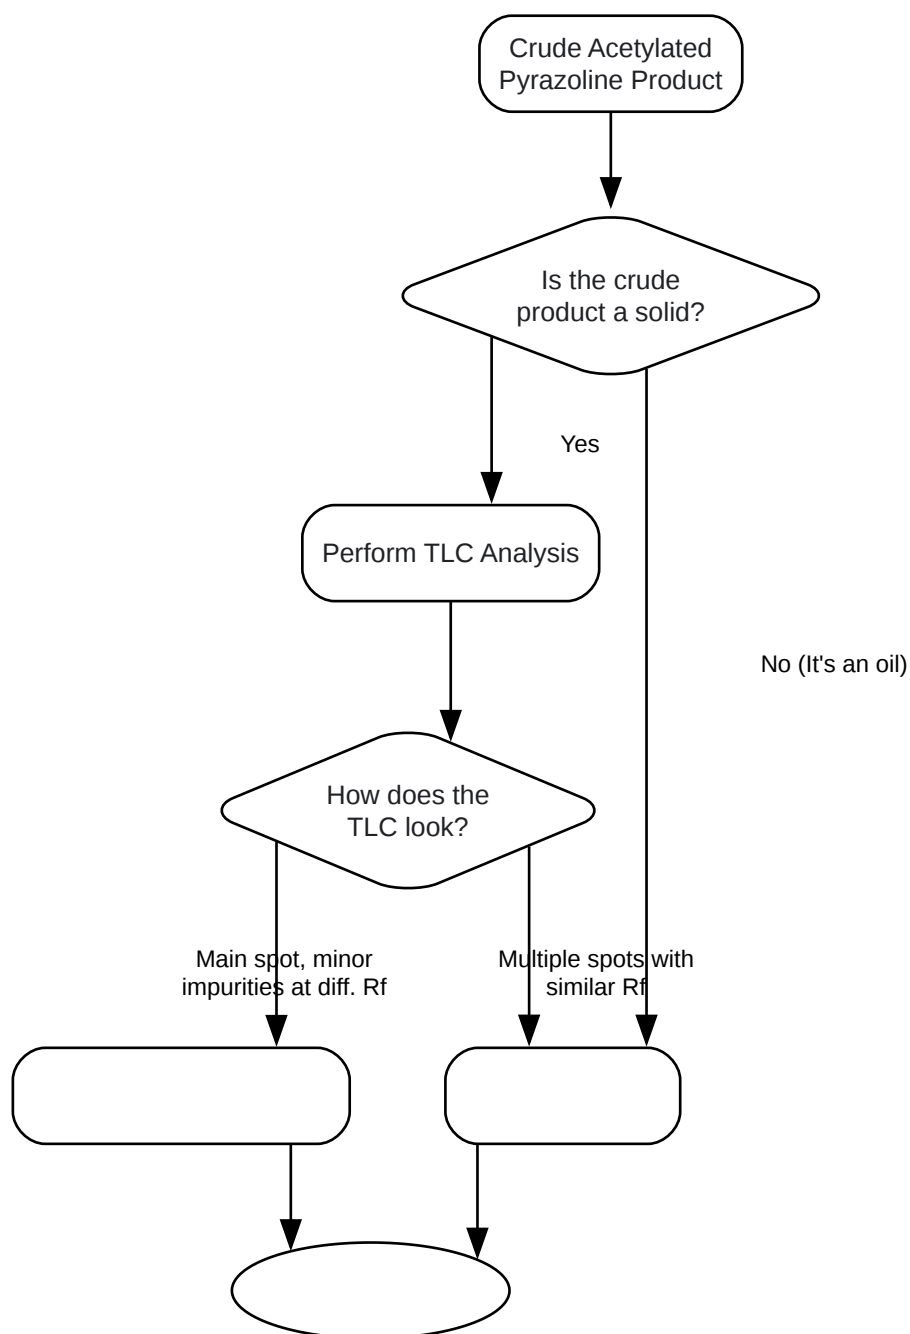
Crude Acetylated Pyrazoline Product

Is the crude product a solid?

Yes

Perform TLC Analysis

No (It's an oil)

How does the TLC look?

Main spot, minor impurities at diff. Rf

Multiple spots with similar Rf